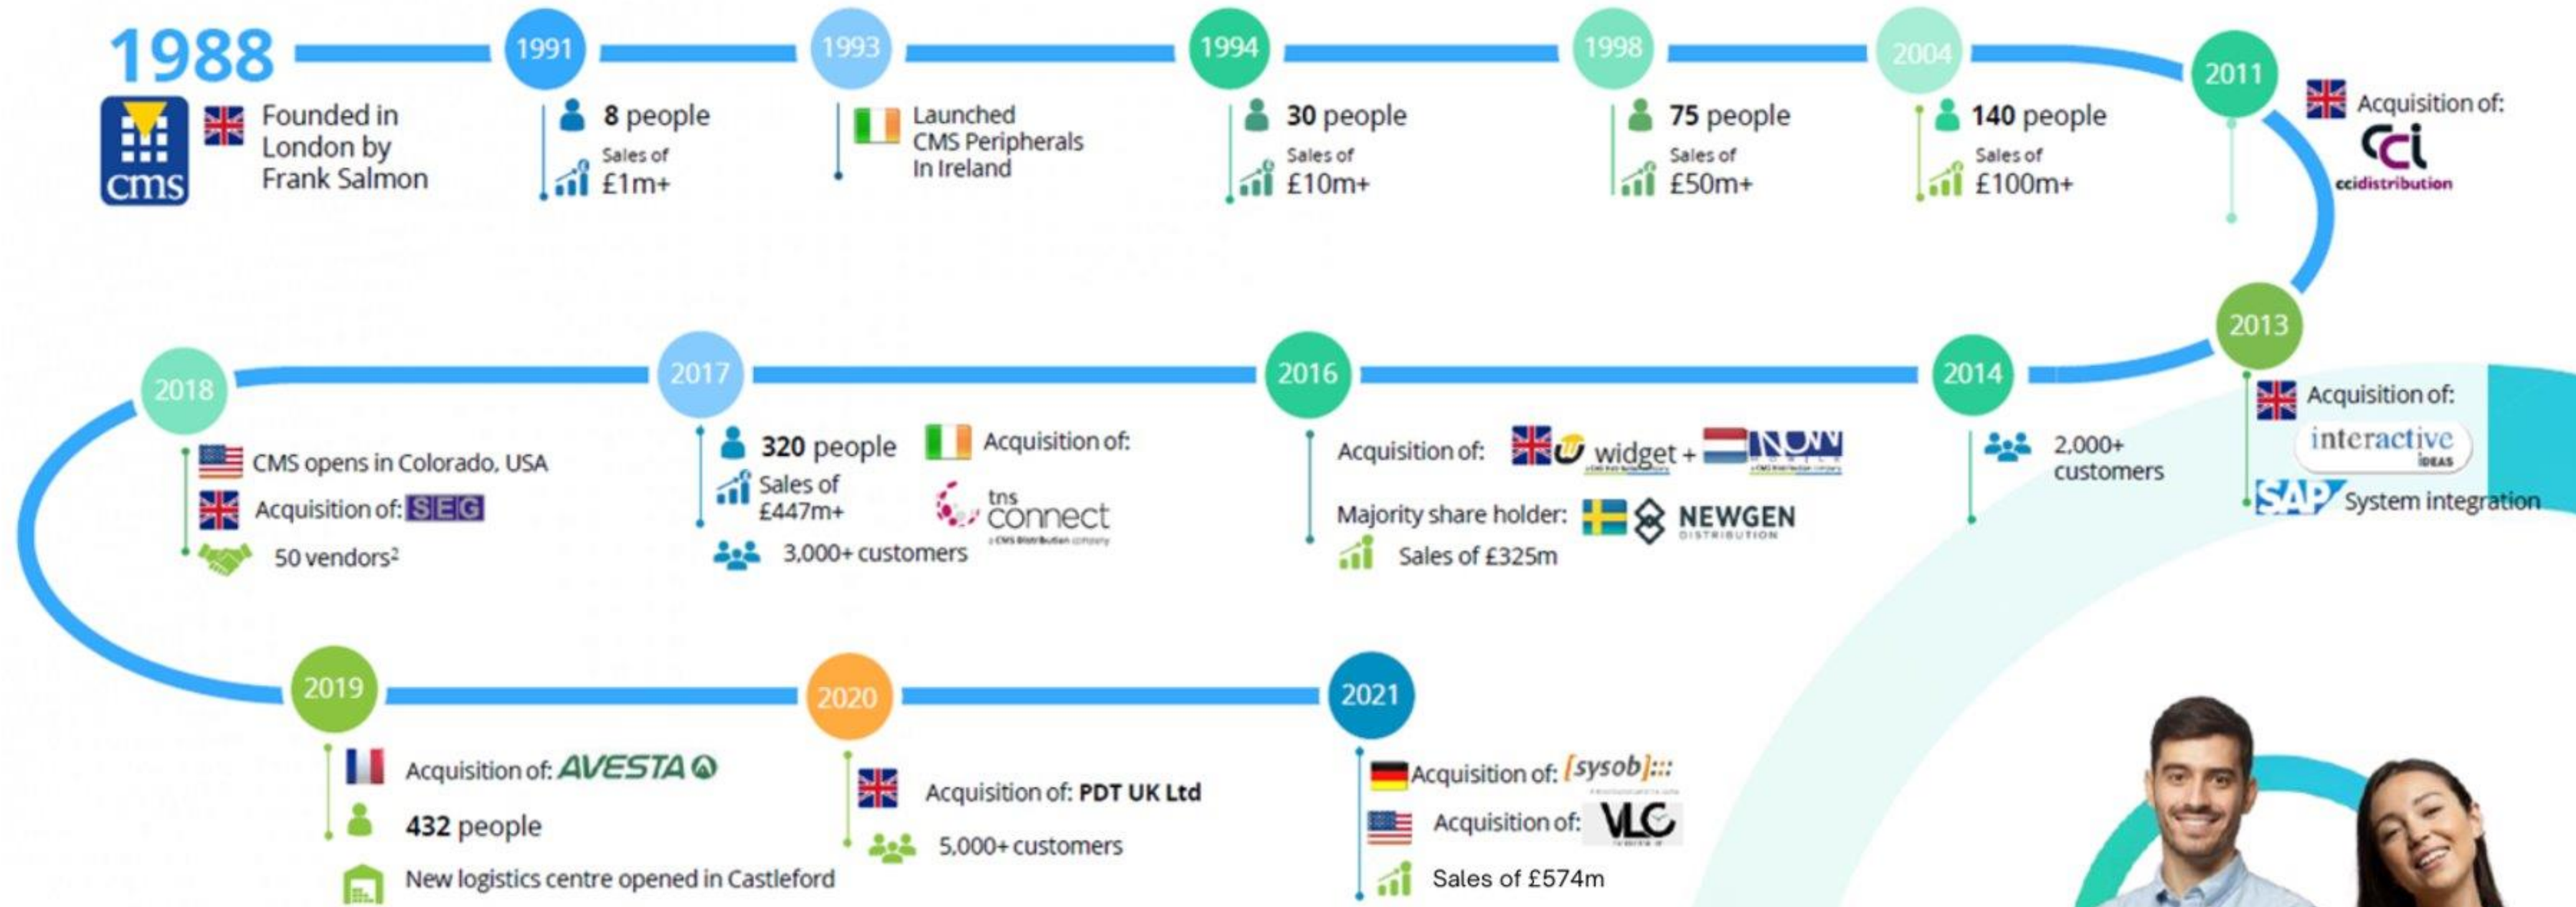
1988

cms

Founded in London by Frank Salmon

1991

8 people

Sales of £1m+

1993

Launched CMS Peripherals In Ireland

1994

30 people

Sales of £10m+

1998

75 people

Sales of £50m+

2004

140 people

Sales of £100m+

2011

Acquisition of:

cci

ccidistribution

2013

Acquisition of:

interactive IDEAS

SAP System integration

2014

2,000+ customers

2016

Acquisition of: widget + NUVA

Majority share holder: NEWGEN DISTRIBUTION

Sales of £325m

2017

320 people

Sales of £447m+

Acquisition of:

tns connect

3,000+ customers

2018

CMS opens in Colorado, USA

Acquisition of: SEG

50 vendors²

2019

Acquisition of: AVESTA

432 people

New logistics centre opened in Castleford

2020

Acquisition of: PDT UK Ltd

5,000+ customers

2021

Acquisition of: [sysob]:::

Acquisition of: VLC

Sales of £574m